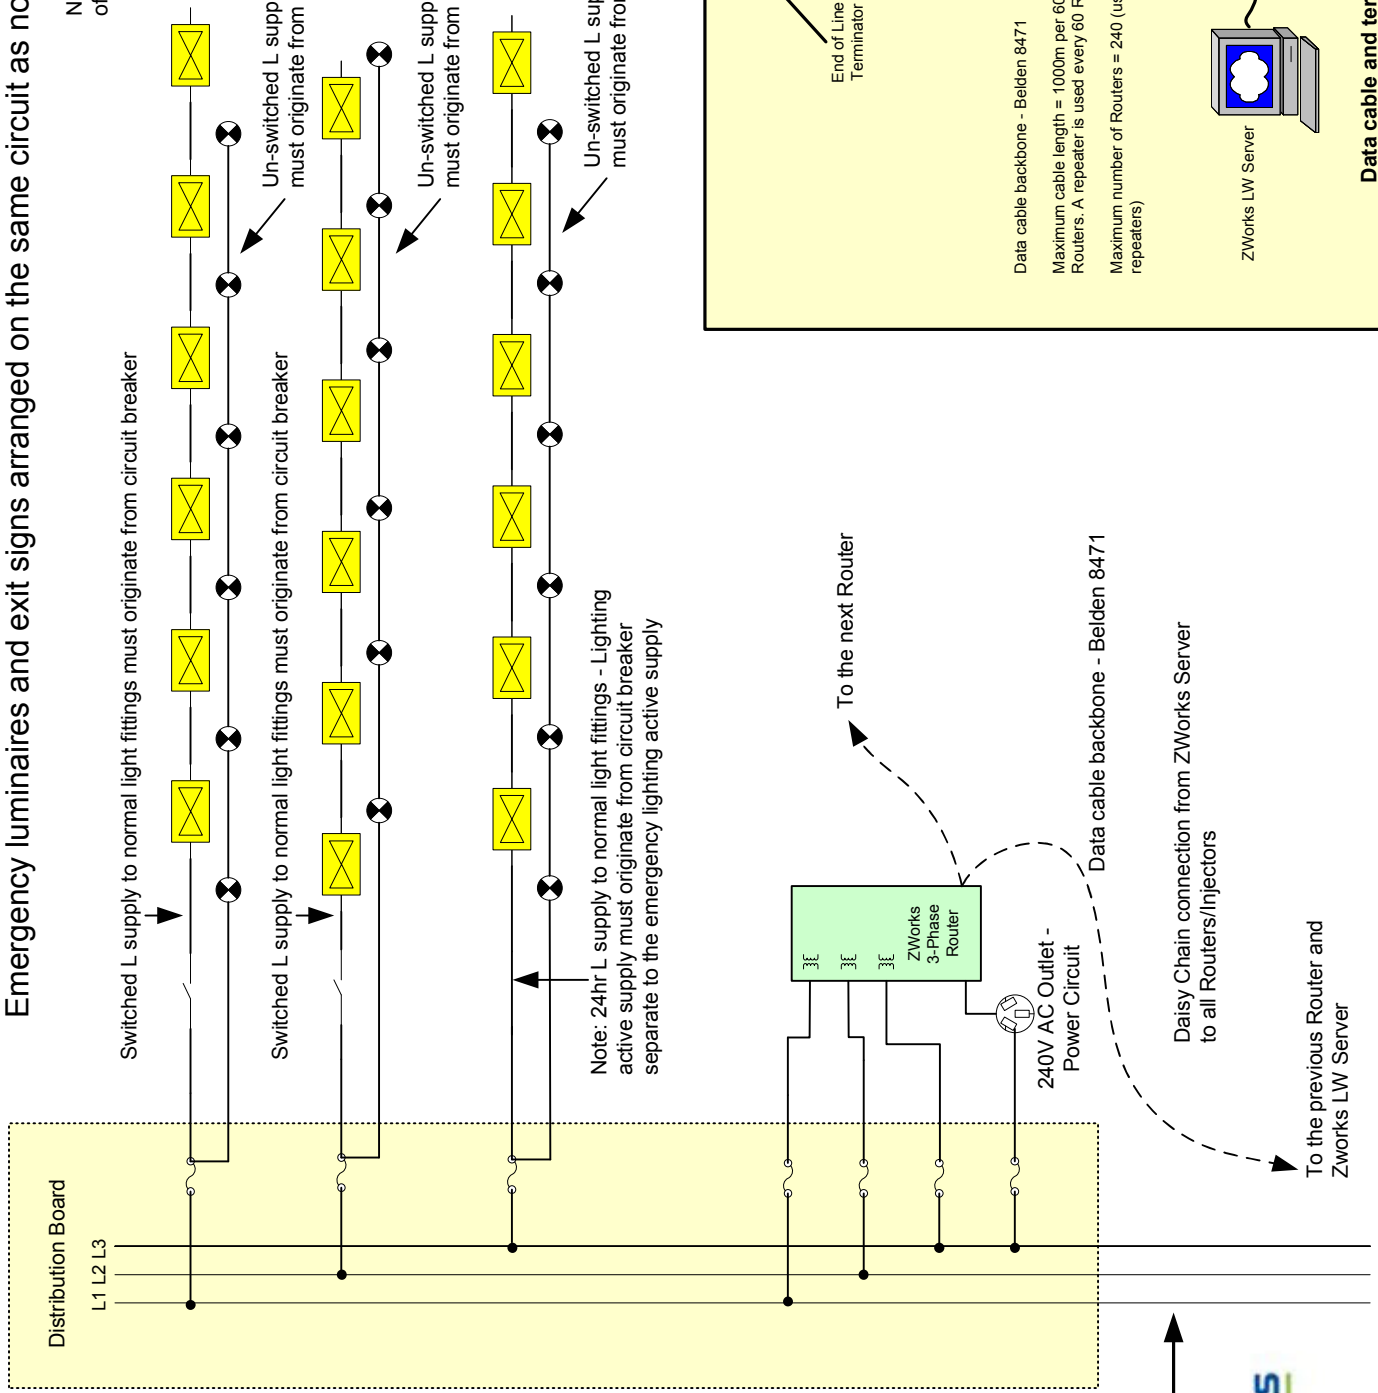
Emergency luminaires and exit signs arranged on the same circuit as no

N
of

Switched L supply to normal light fittings must originate from circuit breaker

Un-switched L supp
must originate from

Switched L supply to normal light fittings must originate from circuit breaker

Un-switched L supp
must originate from

Note: 24hr L supply to normal light fittings - Lighting active supply must originate from circuit breaker separate to the emergency lighting active supply

Un-switched L sup
must originate fro

Distribution Board

L1 L2 L3

ZWorks 3-Phase Router

240V AC Outlet - Power Circuit

To the next Router

Data cable backbone - Belden 8471

Daisy Chain connection from ZWorks Server to all Routers/Injectors

To the previous Router and Zworks LW Server

End of Line Terminator

Data cable backbone - Belden 8471

Maximum cable length = 1000m per 60 Routers. A repeater is used every 60 R

Maximum number of Routers = 240 (us repeaters)

ZWorks LW Server

Data cable and ter